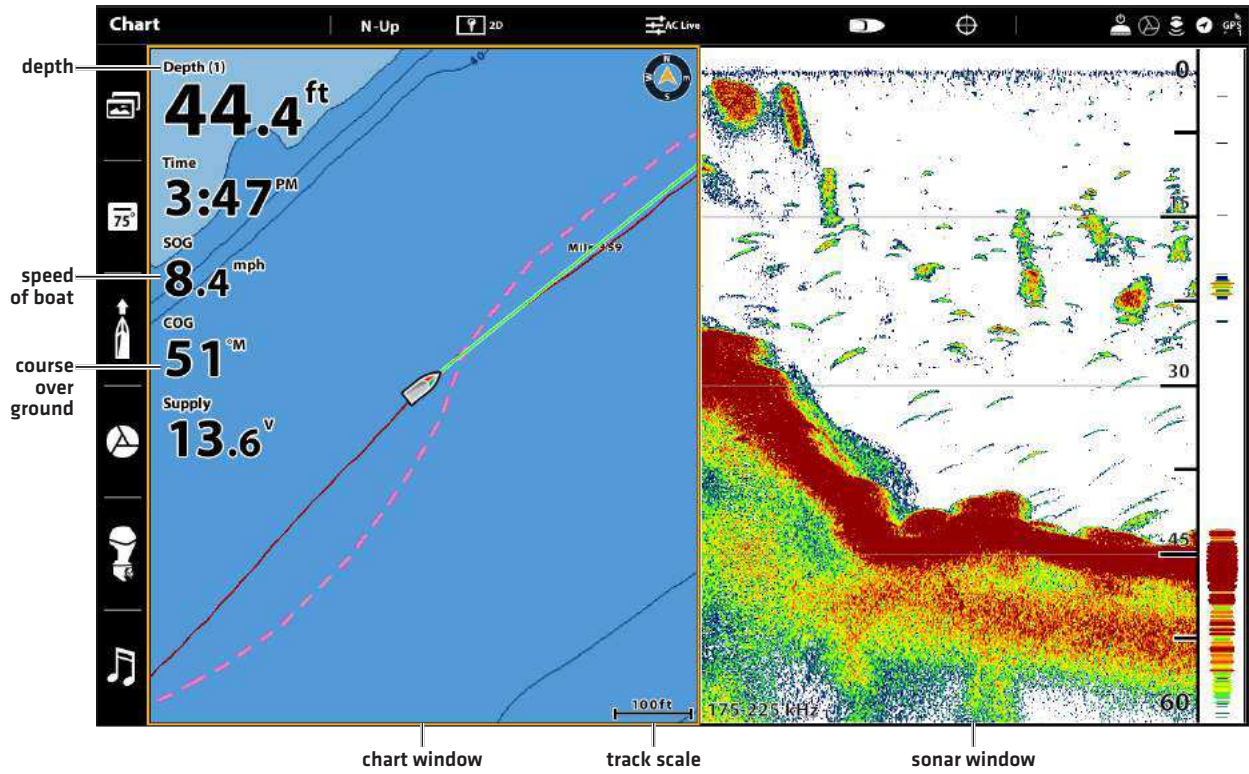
Chart N-Up 2D AC Live GPS

depth
Depth (1)
44.4 ft

75°

Time
3:47 PM

SOG
8.4 mph

speed of boat

COG
51 °M

course over ground

Supply
13.6 V

40

Mile 359

100ft

0
15
30
45
60

175 225 kHz

chart window
track scale
sonar window